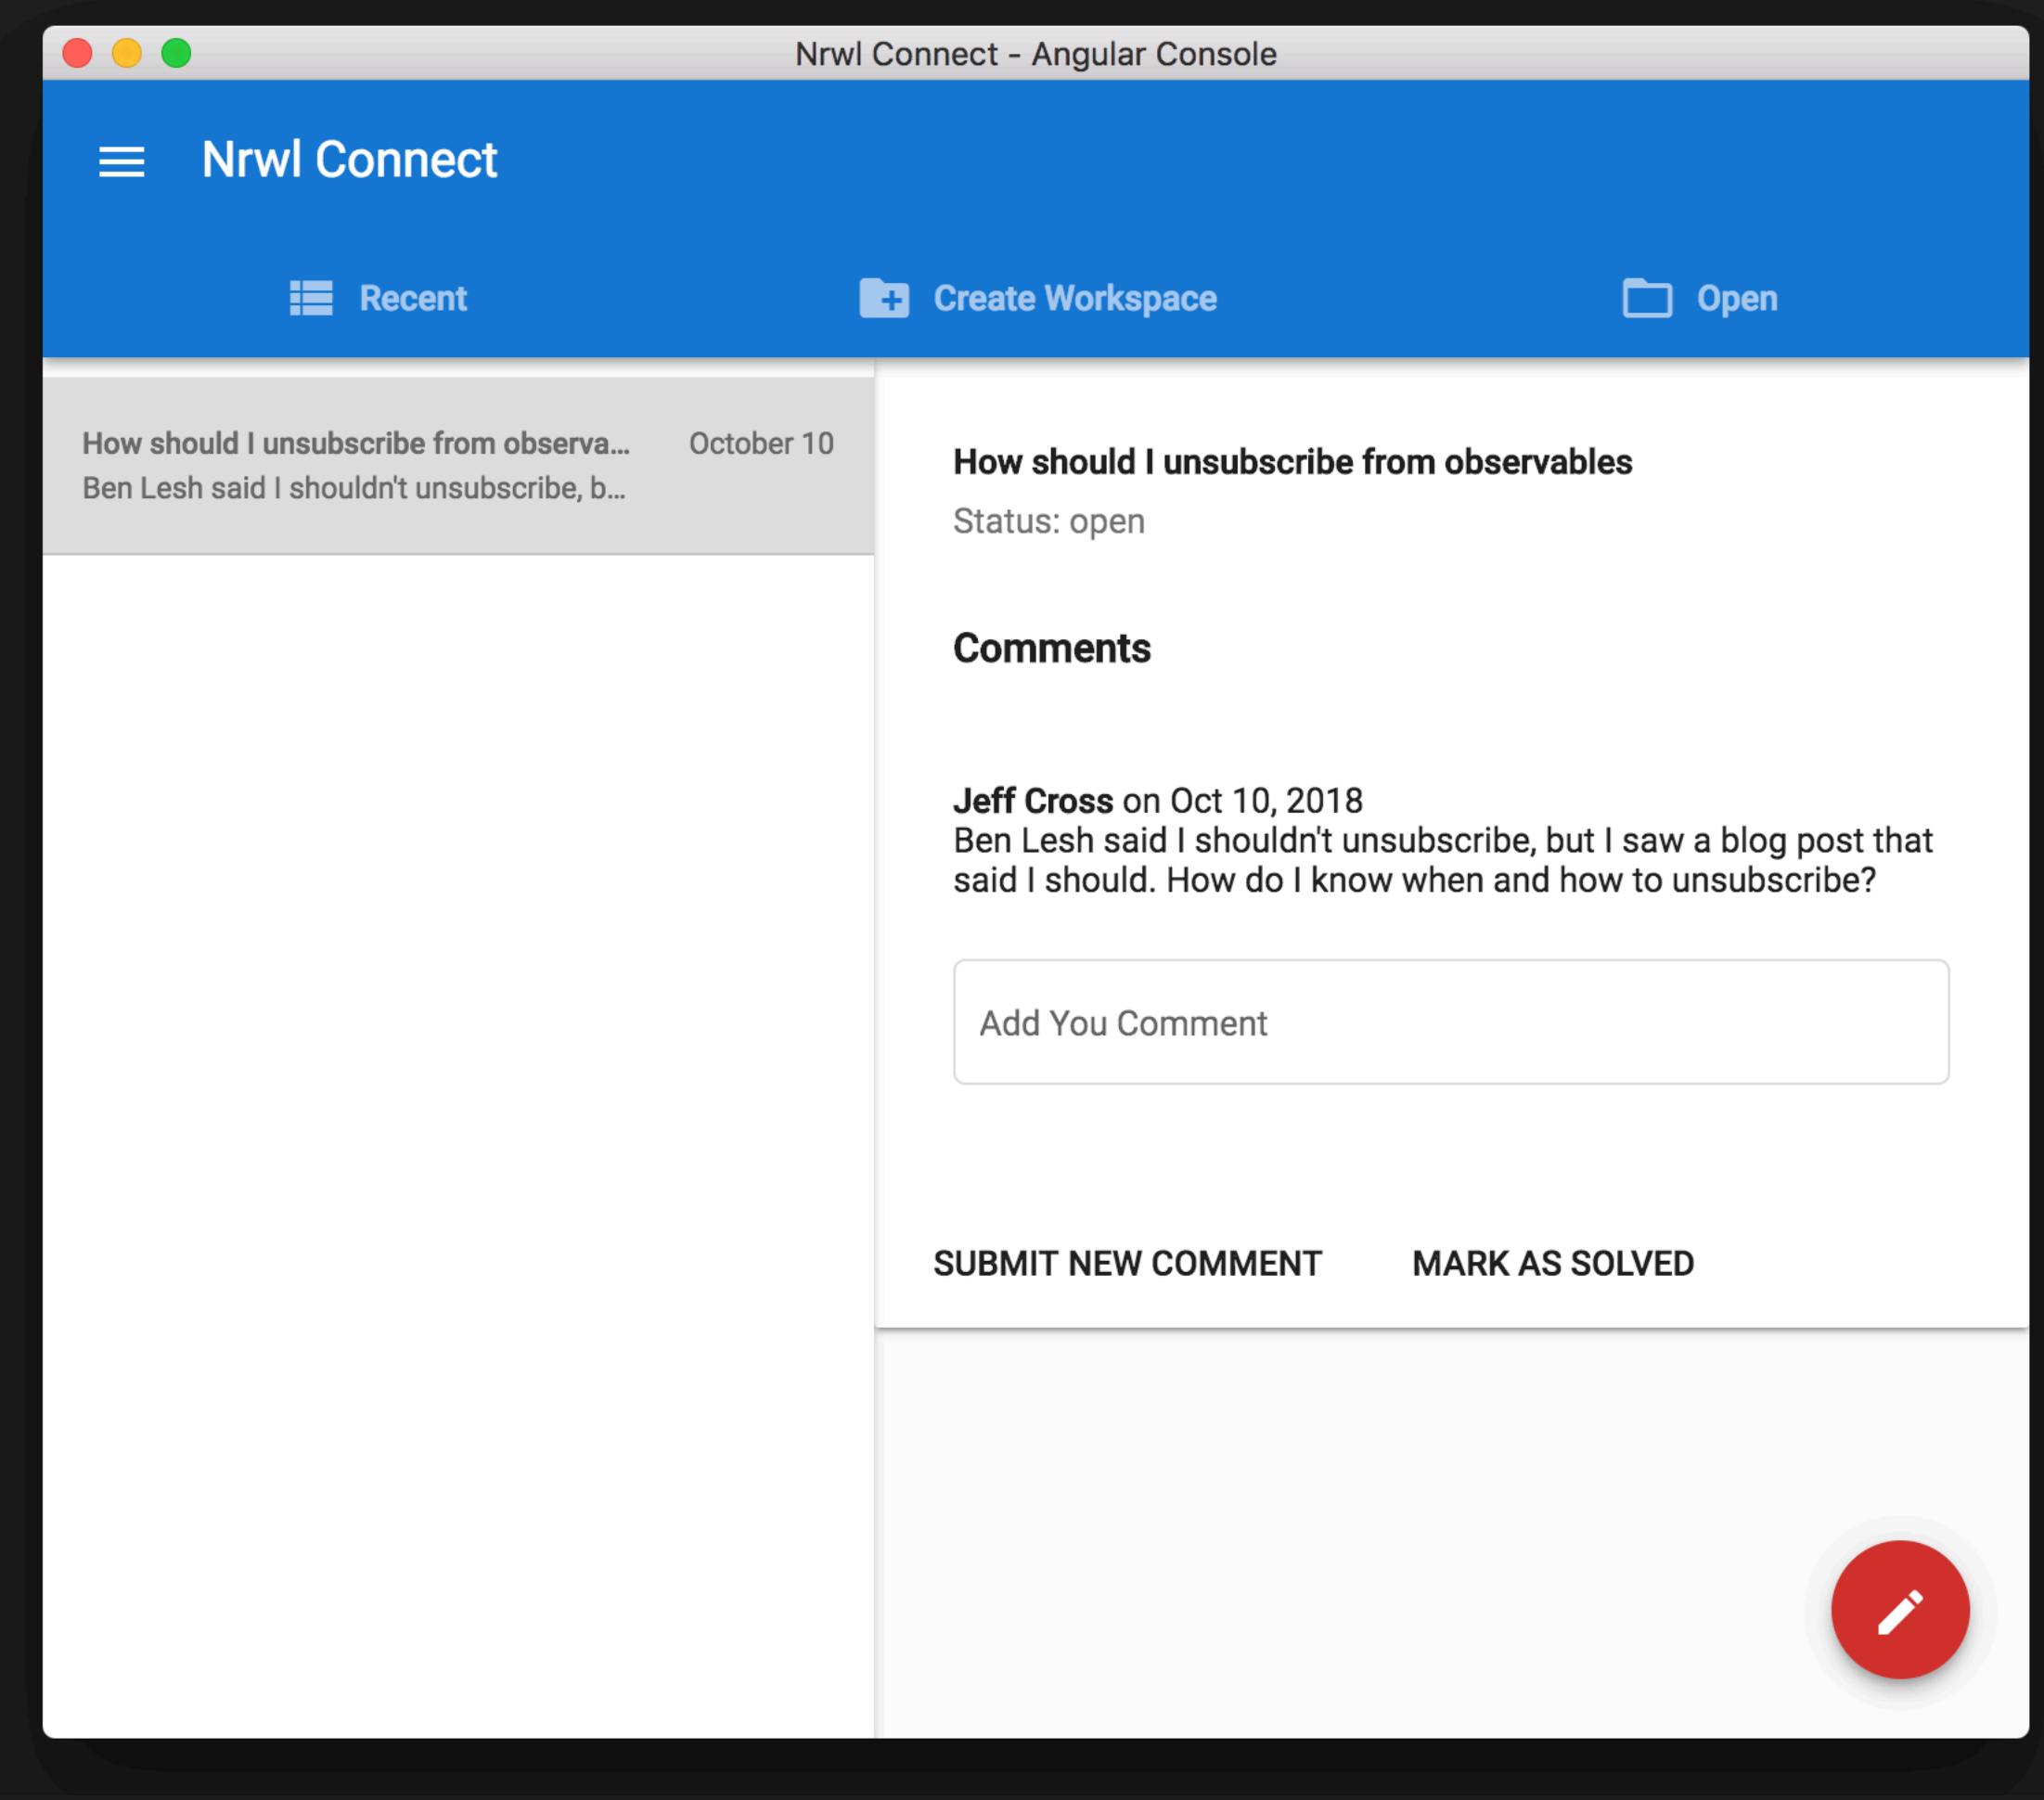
Nrwl Connect - Angular Console

Nrwl Connect

Recent

Create Workspace

Open

How should I unsubscribe from observa... October 10
Ben Lesh said I shouldn't unsubscribe, b...

How should I unsubscribe from observables

Status: open

Comments

Jeff Cross on Oct 10, 2018
Ben Lesh said I shouldn't unsubscribe, but I saw a blog post that said I should. How do I know when and how to unsubscribe?

Add You Comment

SUBMIT NEW COMMENT

MARK AS SOLVED